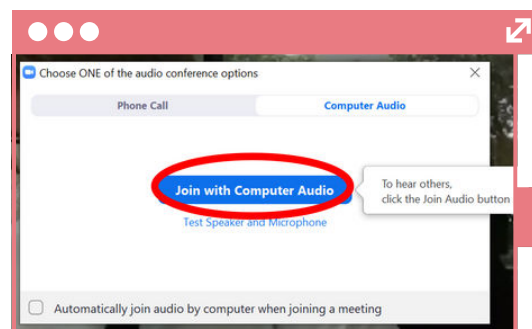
Choose ONE of the audio conference options

Phone Call

Computer Audio

Join with Computer Audio

To hear others, click the Join Audio button

Test Speaker and Microphone

Automatically join audio by computer when joining a meeting